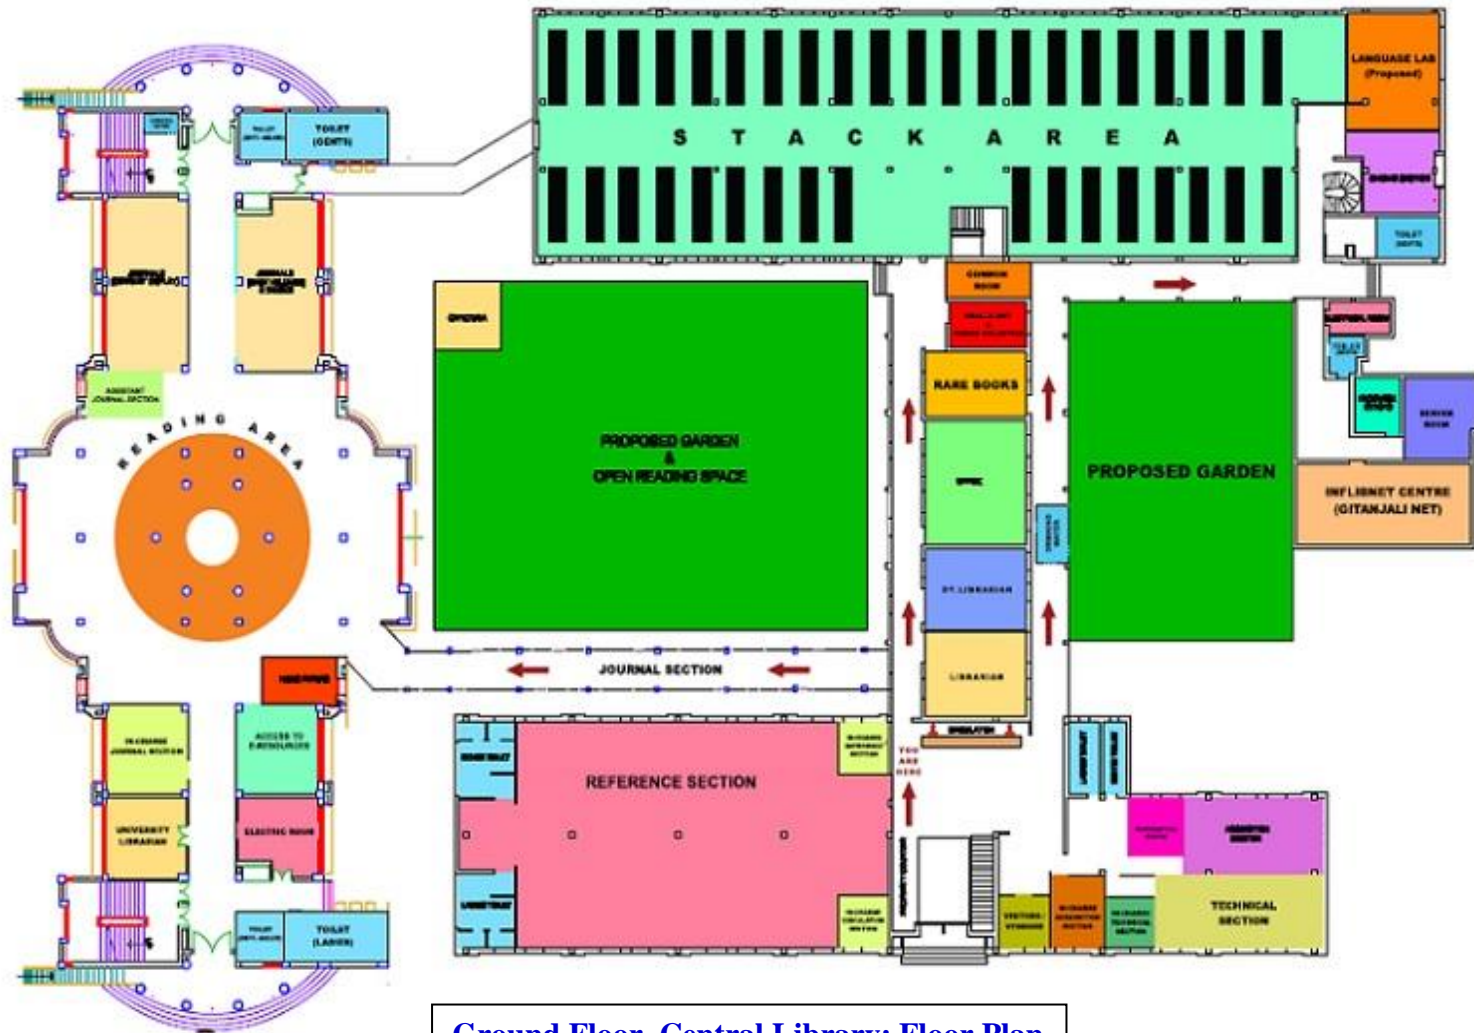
STACK AREA

LANGUAGE LAB (Proposed)

TOILET (GENTS)

TOILET (GENTS)

COMMON ROOM

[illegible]

RARE BOOKS

PROPOSED GARDEN & OPEN READING SPACE

PROPOSED GARDEN

INFLIBNET CENTRE (GITANJALI NET)

ASSISTANT JOURNAL SECTION

READING AREA

DY. LIBRARIAN

LIBRARIAN

JOURNAL SECTION

REFERENCE SECTION

YOU ARE HERE

ACCESS TO E-RESOURCES

ELECTRIC ROOM

IN-CHARGE JOURNAL SECTION

UNIVERSITY LIBRARIAN

TOILET (LADIES)

TECHNICAL SECTION

Ground Floor, Central Library: Floor Plan